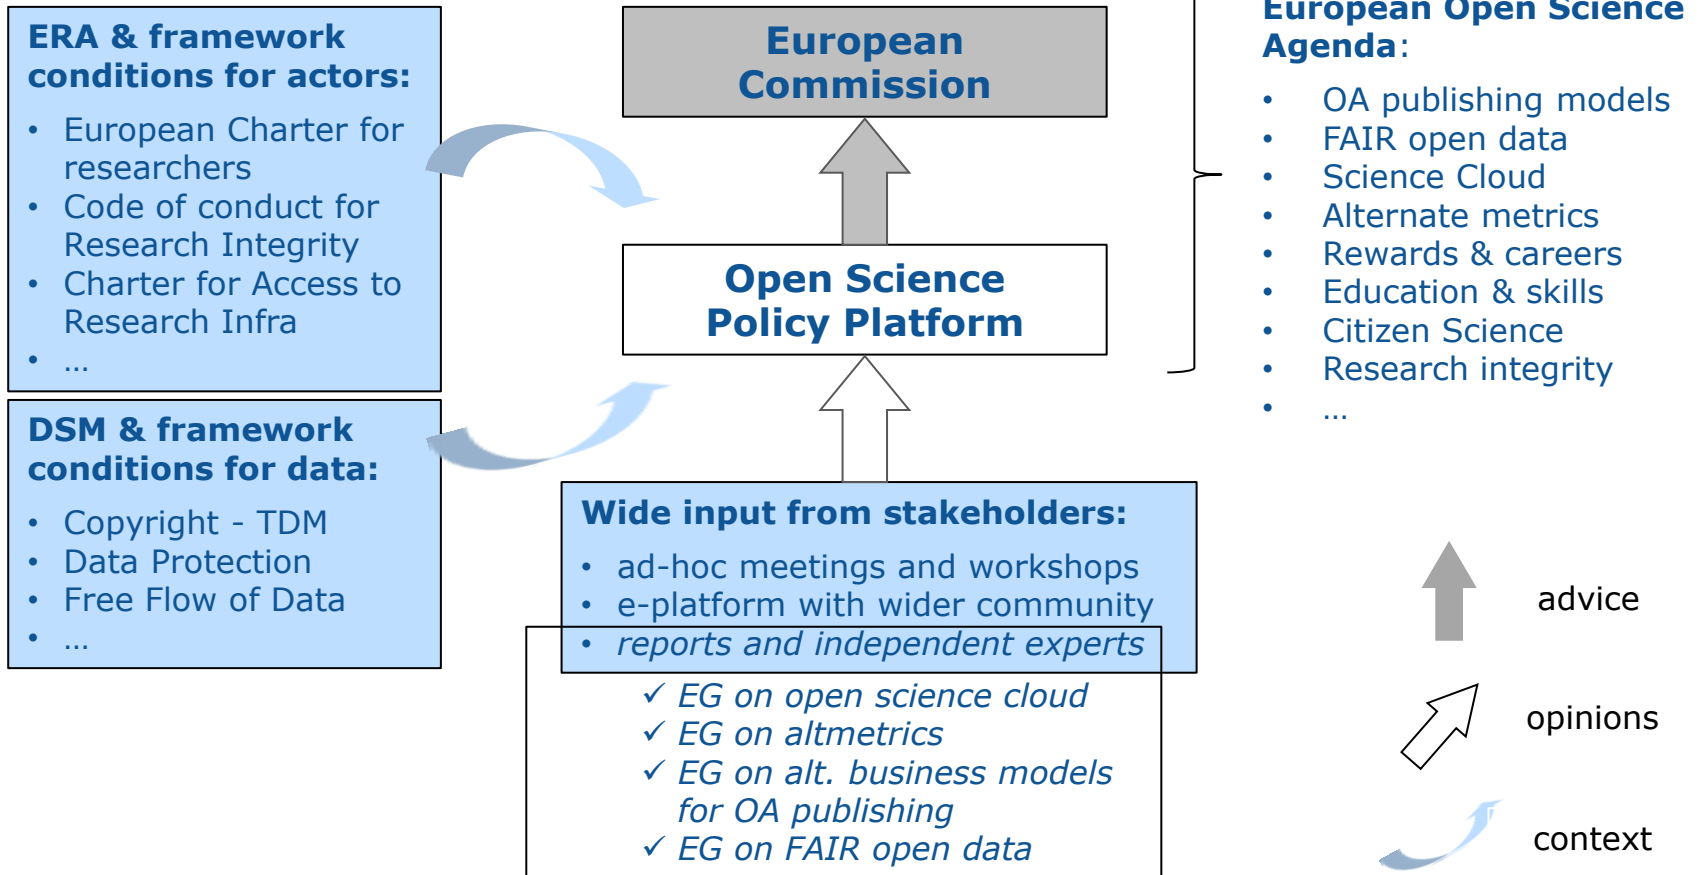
ERA & framework conditions for actors:

- European Charter for researchers
- Code of conduct for Research Integrity
- Charter for Access to Research Infra
- …

DSM & framework conditions for data:

- Copyright - TDM
- Data Protection
- Free Flow of Data
- …

European Commission

Open Science Policy Platform

Wide input from stakeholders:

- ad-hoc meetings and workshops
- e-platform with wider community
- *reports and independent experts*

✓ *EG on open science cloud*
✓ *EG on altmetrics*
✓ *EG on alt. business models for OA publishing*
✓ *EG on FAIR open data*

European Open Science Agenda:

- OA publishing models
- FAIR open data
- Science Cloud
- Alternate metrics
- Rewards & careers
- Education & skills
- Citizen Science
- Research integrity
- …

advice

opinions

context